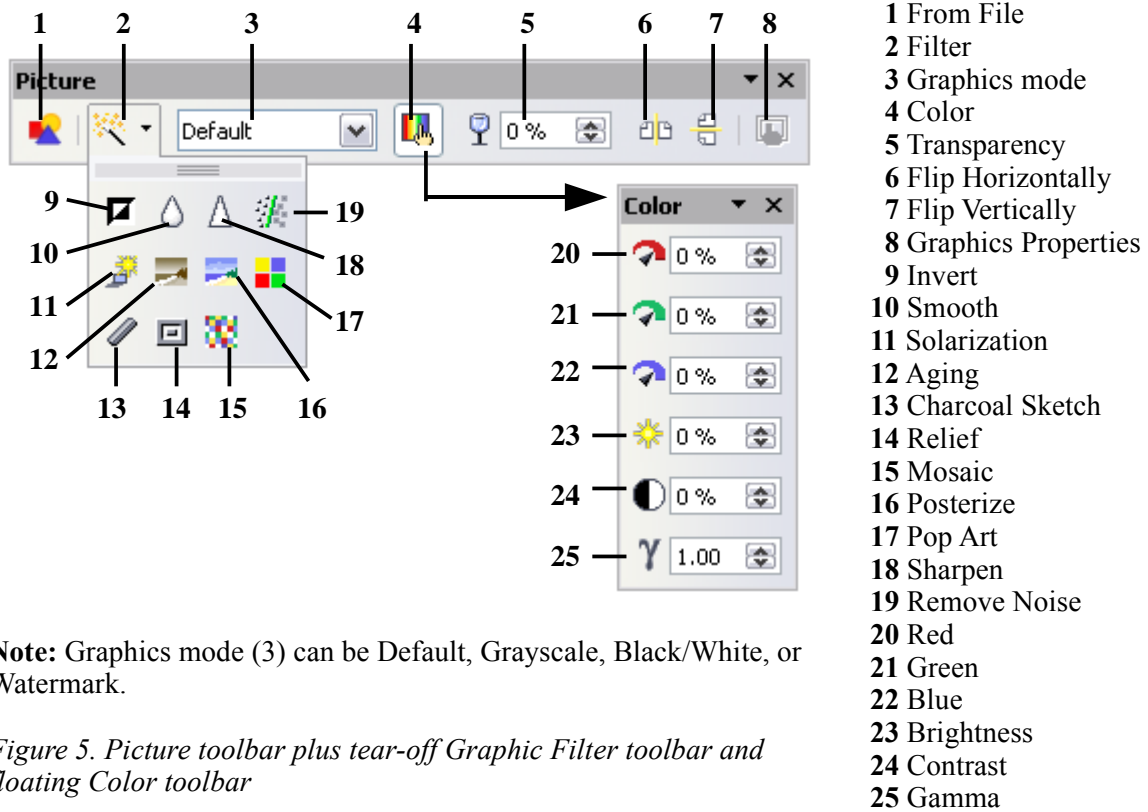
1 2 3 4 5 6 7 8

Picture

Default

0 %

9 10 11 12 13 14 15 16 17 18 19

Color

20 0 %
21 0 %
22 0 %
23 0 %
24 0 %
25 1.00

1 From File
2 Filter
3 Graphics mode
4 Color
5 Transparency
6 Flip Horizontally
7 Flip Vertically
8 Graphics Properties
9 Invert
10 Smooth
11 Solarization
12 Aging
13 Charcoal Sketch
14 Relief
15 Mosaic
16 Posterize
17 Pop Art
18 Sharpen
19 Remove Noise
20 Red
21 Green
22 Blue
23 Brightness
24 Contrast
25 Gamma

Note: Graphics mode (3) can be Default, Grayscale, Black/White, or Watermark.

Figure 5. Picture toolbar plus tear-off Graphic Filter toolbar and floating Color toolbar